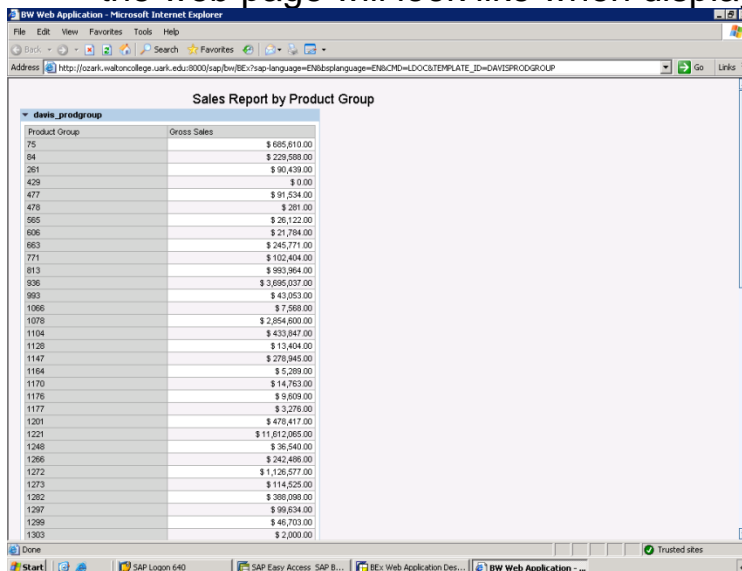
BW Web Application - Microsoft Internet Explorer

File Edit View Favorites Tools Help

Back Search Favorites

Address http://ozark.waltoncollege.uark.edu:8000/sap/bw/BEx?sap-language=EN&bsplanguage=EN&CMD=LDOC&TEMPLATE_ID=DAVISPRODGROUP Go Links

Sales Report by Product Group

davis_prodgroup

| Product Group | Gross Sales |
|---|---|
| 75 | \$ 685,610.00 |
| 84 | \$ 229,588.00 |
| 261 | \$ 90,439.00 |
| 429 | \$ 0.00 |
| 477 | \$ 91,534.00 |
| 478 | \$ 281.00 |
| 565 | \$ 26,122.00 |
| 606 | \$ 21,784.00 |
| 663 | \$ 245,771.00 |
| 771 | \$ 102,404.00 |
| 813 | \$ 993,964.00 |
| 936 | \$ 3,695,037.00 |
| 993 | \$ 43,053.00 |
| 1066 | \$ 7,568.00 |
| 1078 | \$ 2,854,600.00 |
| 1104 | \$ 433,847.00 |
| 1128 | \$ 13,404.00 |
| 1147 | \$ 278,945.00 |
| 1164 | \$ 5,289.00 |
| 1170 | \$ 14,763.00 |
| 1176 | \$ 9,609.00 |
| 1177 | \$ 3,276.00 |
| 1201 | \$ 478,417.00 |
| 1221 | \$ 11,612,065.00 |
| 1248 | \$ 36,540.00 |
| 1266 | \$ 242,486.00 |
| 1272 | \$ 1,126,577.00 |
| 1273 | \$ 114,525.00 |
| 1282 | \$ 388,098.00 |
| 1297 | \$ 99,634.00 |
| 1299 | \$ 46,703.00 |
| 1303 | \$ 2,000.00 |

Done Trusted sites

Start SAP Logon 640 SAP Easy Access SAP B... BEx Web Application Des... BW Web Application - ...